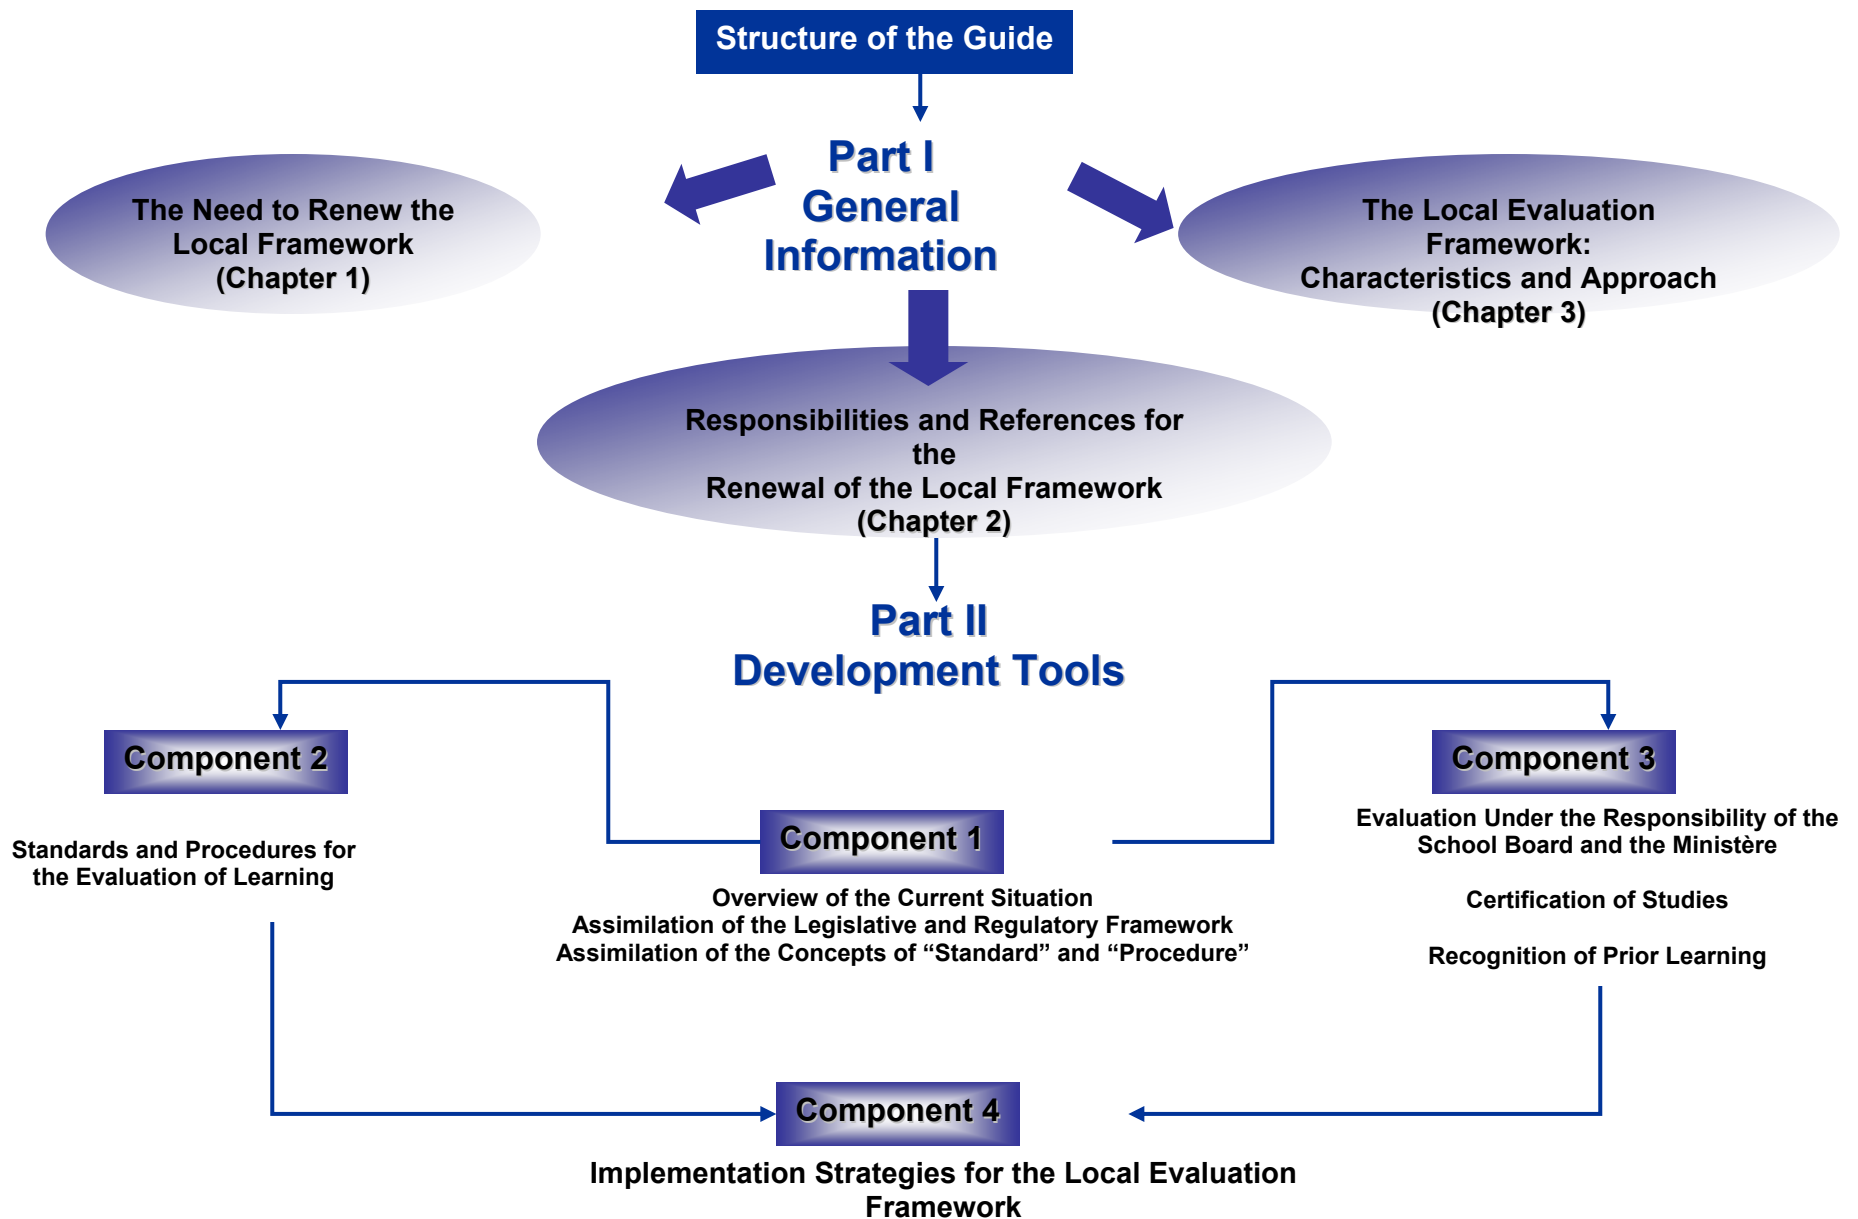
Structure of the Guide

Part I
General
Information

The Need to Renew the Local Framework (Chapter 1)

The Local Evaluation Framework: Characteristics and Approach (Chapter 3)

Responsibilities and References for the Renewal of the Local Framework (Chapter 2)

Part II
Development Tools

Component 2

Standards and Procedures for the Evaluation of Learning

Component 1

Overview of the Current Situation
Assimilation of the Legislative and Regulatory Framework
Assimilation of the Concepts of “Standard” and “Procedure”

Component 3

Evaluation Under the Responsibility of the School Board and the Ministère

Certification of Studies

Recognition of Prior Learning

Component 4

Implementation Strategies for the Local Evaluation Framework